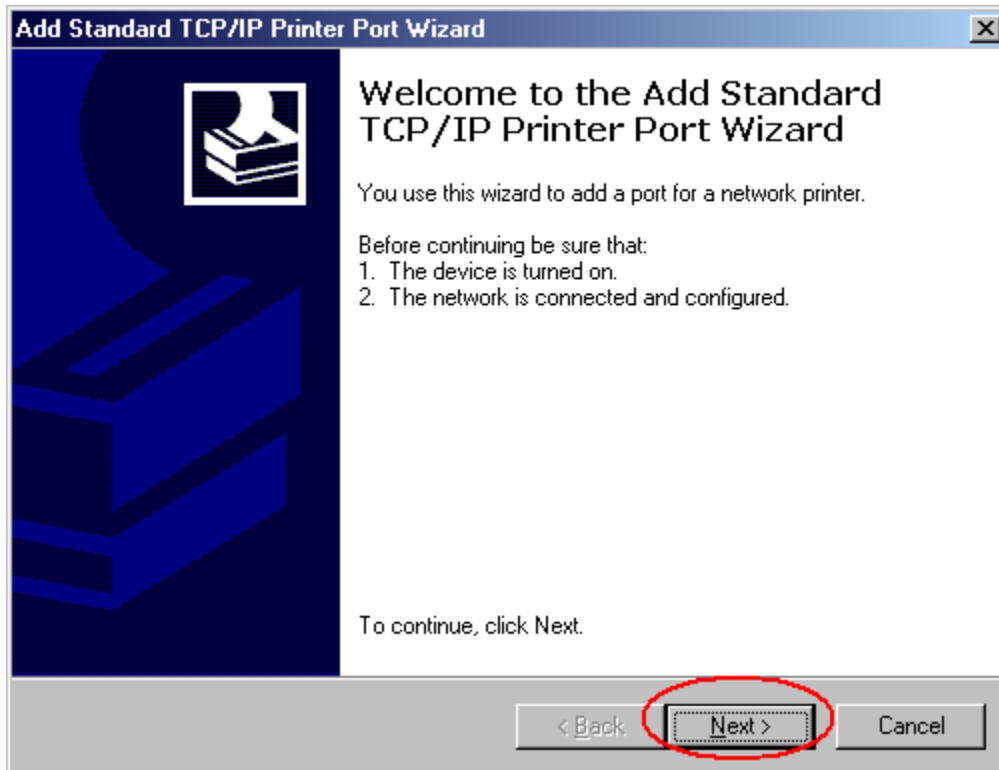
Add Standard TCP/IP Printer Port Wizard

Welcome to the Add Standard TCP/IP Printer Port Wizard

You use this wizard to add a port for a network printer.

Before continuing be sure that:
1. The device is turned on.
2. The network is connected and configured.

To continue, click Next.

< Back

Next >

Cancel